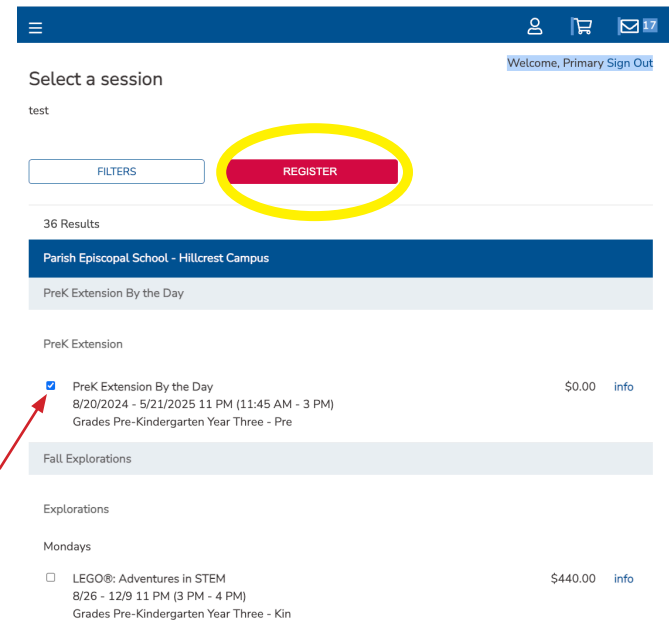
17

Welcome, Primary Sign Out

Select a session

test

FILTERS

REGISTER

36 Results

Parish Episcopal School - Hillcrest Campus

PreK Extension By the Day

PreK Extension

PreK Extension By the Day
8/20/2024 - 5/21/2025 11 PM (11:45 AM - 3 PM)
Grades Pre-Kindergarten Year Three - Pre

$0.00 info

Fall Explorations

Explorations

Mondays

LEGO®: Adventures in STEM
8/26 - 12/9 11 PM (3 PM - 4 PM)
Grades Pre-Kindergarten Year Three - Kin

$440.00 info